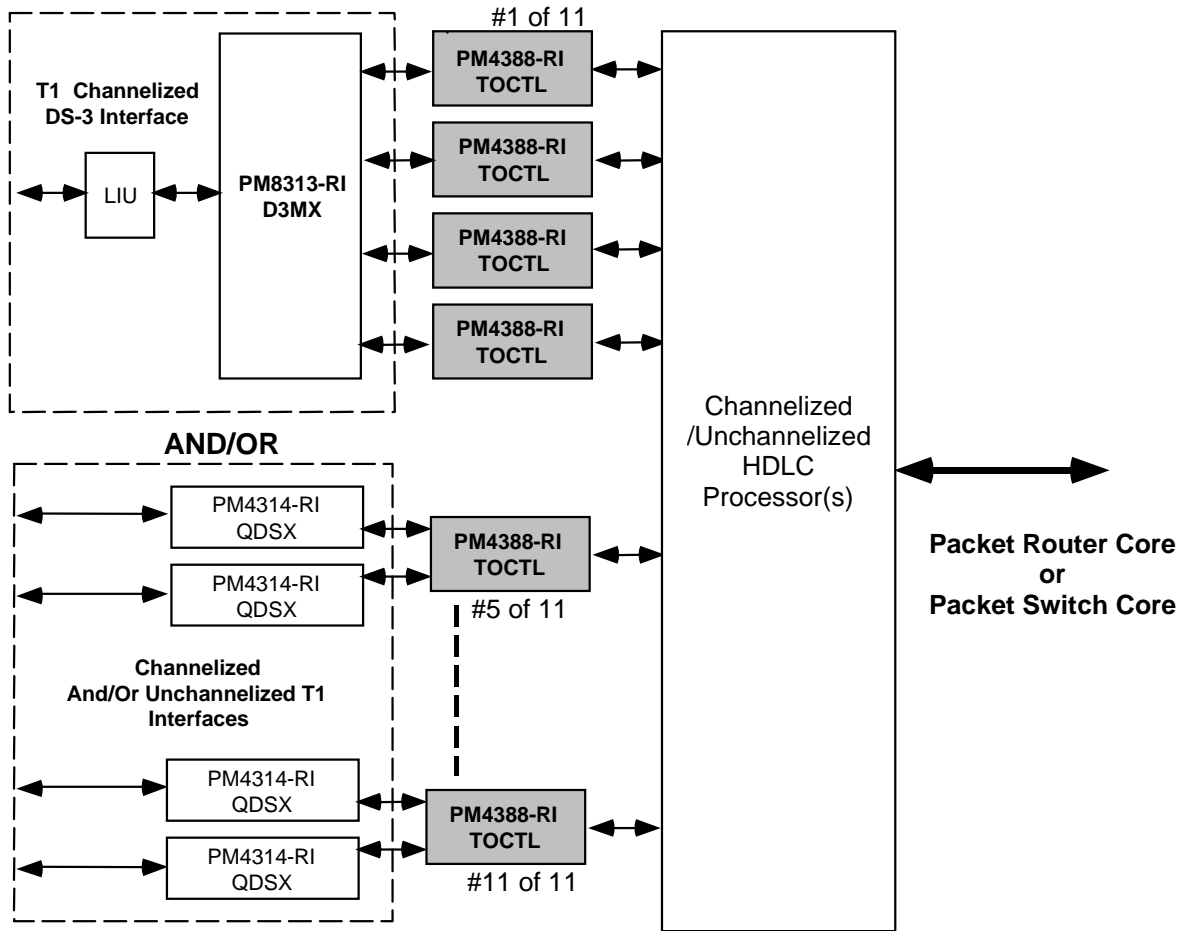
T1 Channelized
DS-3 Interface

LIU

PM8313-RI
D3MX

#1 of 11

PM4388-RI
TOCTL

PM4388-RI
TOCTL

PM4388-RI
TOCTL

PM4388-RI
TOCTL

AND/OR

PM4314-RI
QDSX

PM4314-RI
QDSX

PM4388-RI
TOCTL

#5 of 11

Channelized
And/Or Unchannelized T1
Interfaces

PM4314-RI
QDSX

PM4314-RI
QDSX

PM4388-RI
TOCTL

#11 of 11

Channelized
/Unchannelized
HDLC
Processor(s)

Packet Router Core
or
Packet Switch Core